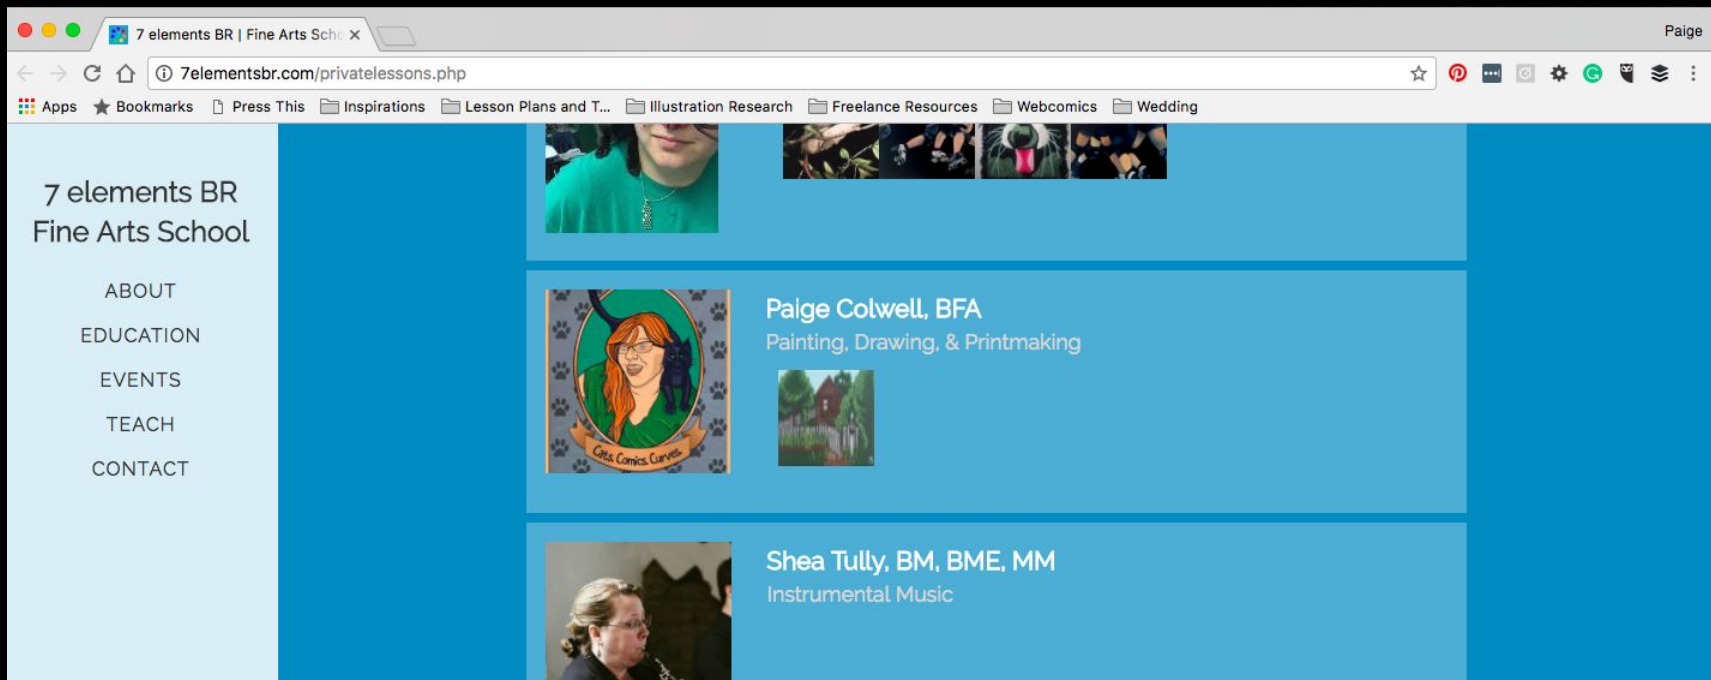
7 elements BR | Fine Arts Schc ×

Paige

7elementsbr.com/privatelessons.php

Apps Bookmarks Press This Inspirations Lesson Plans and T... Illustration Research Freelance Resources Webcomics Wedding

7 elements BR Fine Arts School

ABOUT

EDUCATION

EVENTS

TEACH

CONTACT

Cats Comics Curves

Paige Colwell, BFA

Painting, Drawing, & Printmaking

Shea Tully, BM, BME, MM

Instrumental Music